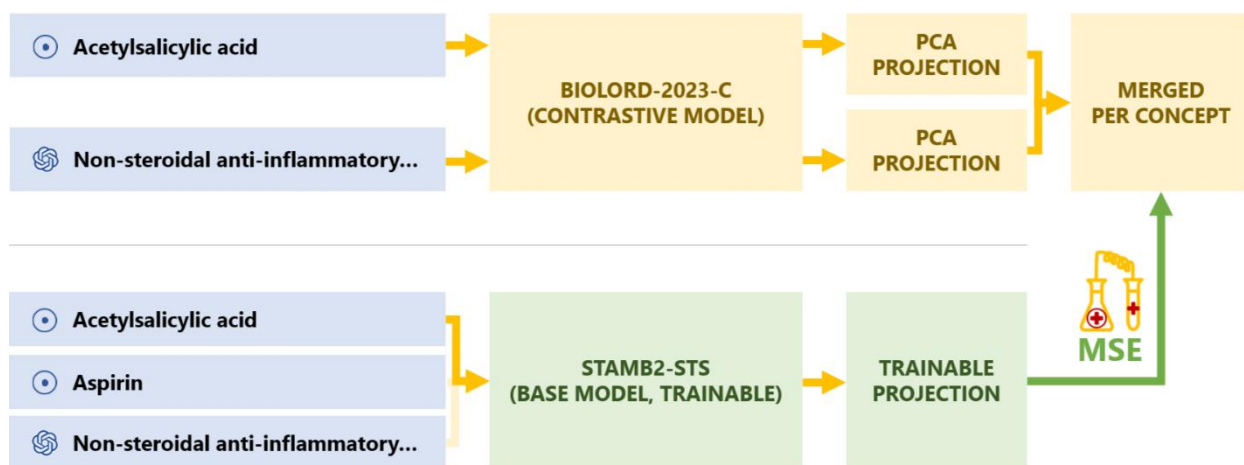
Acetylsalicylic acid

Non-steroidal anti-inflammatory...

BIOLORD-2023-C
(CONTRASTIVE MODEL)

PCA
PROJECTION

PCA
PROJECTION

MERGED
PER CONCEPT

Acetylsalicylic acid

Aspirin

Non-steroidal anti-inflammatory...

STAMB2-STS
(BASE MODEL, TRAINABLE)

TRAINABLE
PROJECTION

MSE